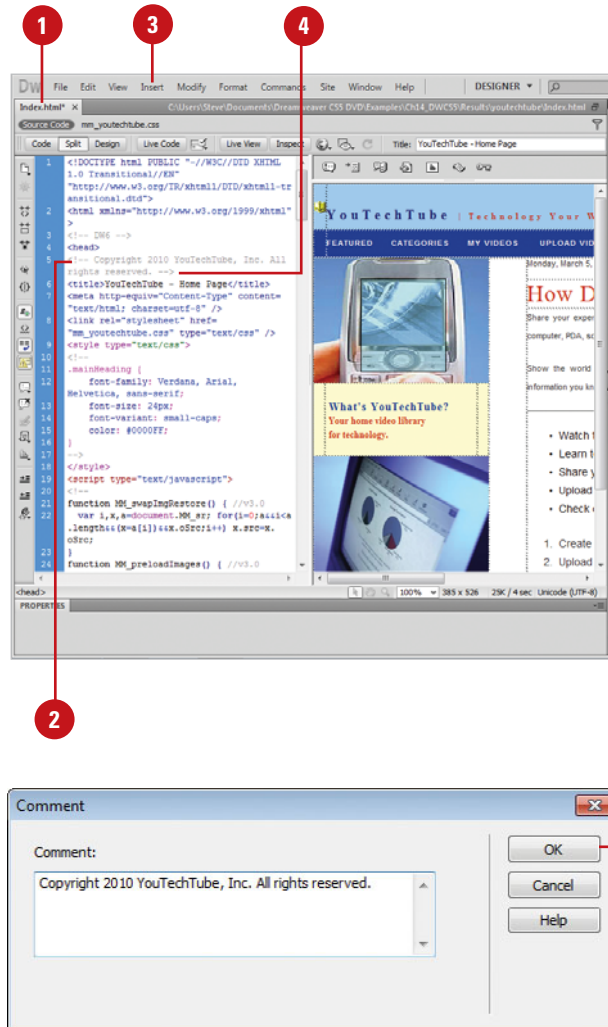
1
3
4

Dw File Edit View Insert Modify Format Commands Site Window Help DESIGNER

Index.html* × C:\Users\Steve\Documents\Dreamweaver CS5 DVD\Examples\Ch14_DWCS5\Results\youtechtube\Index.html

Source Code mm_youtechtube.css

Code Split Design Live Code Live View Inspect Title: YouTechTube - Home Page

1 <!DOCTYPE html PUBLIC "-//W3C//DTD XHTML 1.0 Transitional//EN" "http://www.w3.org/TR/xhtml1/DTD/xhtml1-transitional.dtd">
2 <html xmlns="http://www.w3.org/1999/xhtml">
3 <!-- DW6 -->
4 <head>
5 <!-- Copyright 2010 YouTechTube, Inc. All rights reserved. -->
6 <title>YouTechTube - Home Page</title>
7 <meta http-equiv="Content-Type" content="text/html; charset=utf-8" />
8 <link rel="stylesheet" href="mm_youtechtube.css" type="text/css" />
9 <style type="text/css">
10 <!--
11 .mainHeading {
12 font-family: Verdana, Arial, Helvetica, sans-serif;
13 font-size: 24px;
14 font-variant: small-caps;
15 color: #0000FF;
16 }
17 -->
18 </style>
19 <script type="text/javascript">
20 <!--
21 function MM_swapImgRestore() { //v3.0
22 var i,x,a=document.MM_sr; for(i=0;a&&i<a.length&&(x=a[i])&&x.oSrc;i++) x.src=x.oSrc;
23 }
24 function MM_preloadImages() { //v3.0

YouTechTube | Technology Your W

FEATURED CATEGORIES MY VIDEOS UPLOAD VID

Monday, March 5,

How D

Share your exper computer, PDA, a

Show the world information you kn

What's YouTechTube?
Your home video library for technology.

• Watch t
• Learn t
• Share y
• Upload
• Check

1. Create
2. Upload

<head> 100% 385 x 526 25K / 4 sec Unicode (UTF-8)

PROPERTIES

2

Comment

Comment:

Copyright 2010 YouTechTube, Inc. All rights reserved.

OK
Cancel
Help